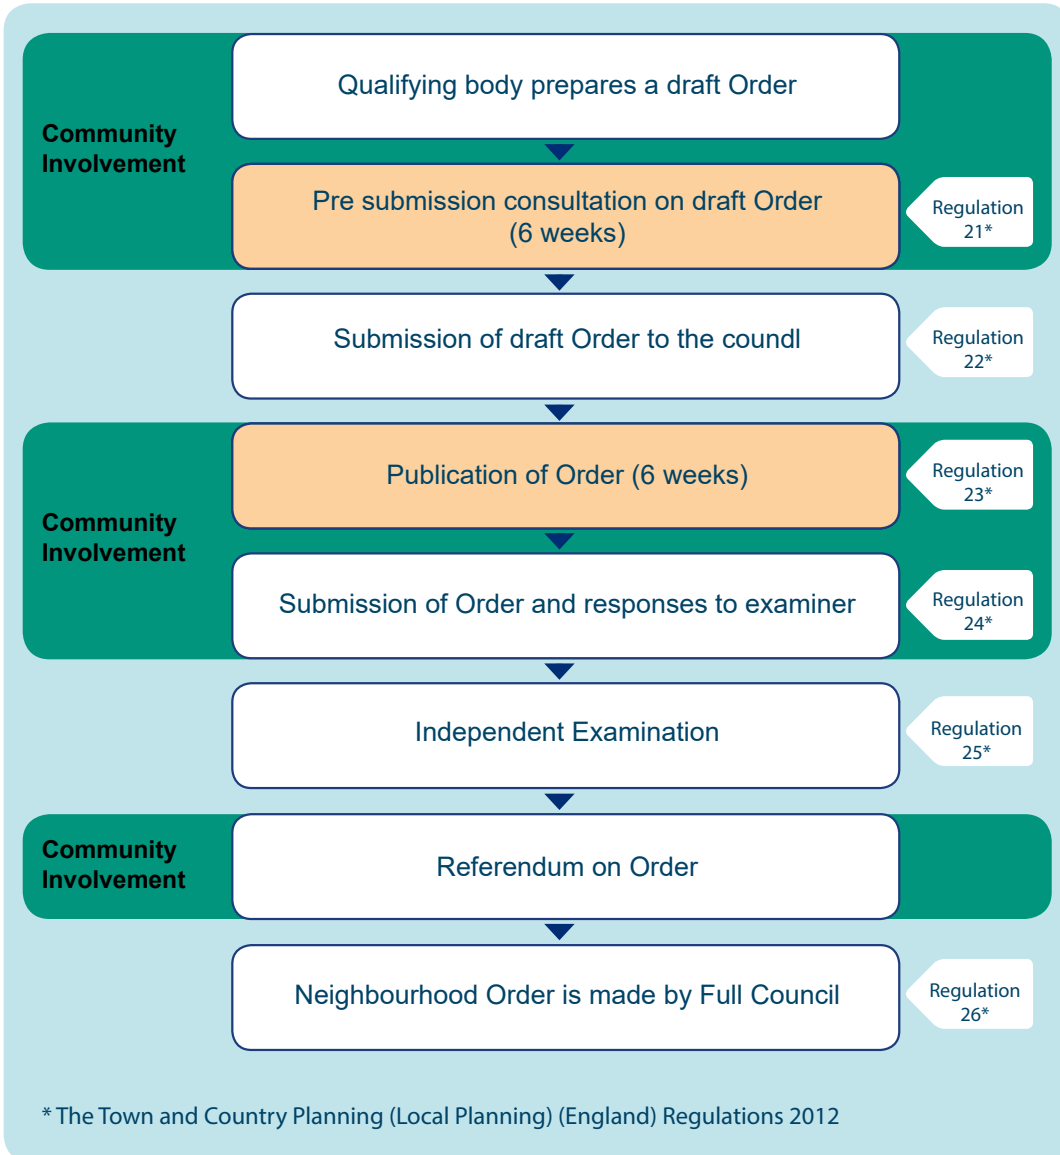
Community Involvement

Qualifying body prepares a draft Order

Pre submission consultation on draft Order (6 weeks)

Regulation 21*

Submission of draft Order to the coundl

Regulation 22*

Community Involvement

Publication of Order (6 weeks)

Regulation 23*

Submission of Order and responses to examiner

Regulation 24*

Independent Examination

Regulation 25*

Community Involvement

Referendum on Order

Neighbourhood Order is made by Full Council

Regulation 26*

* The Town and Country Planning (Local Planning) (England) Regulations 2012